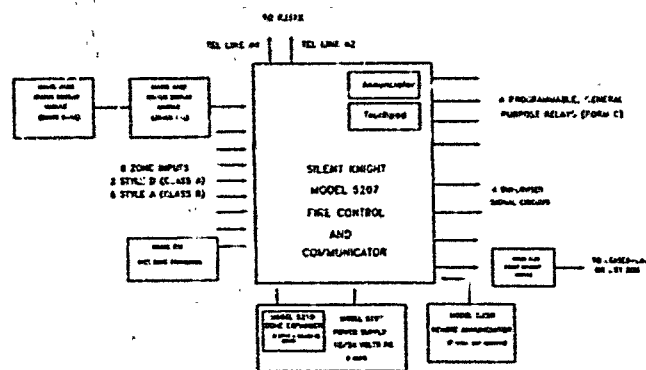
TO RJ31X

TEL LINE #1

TEL LINE #2

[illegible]

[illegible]

Annunciator

Touchpad

4 PROGRAMMABLE, GENERAL PURPOSE RELAYS (FORM C)

8 ZONE INPUTS
2 STYLE D (CLASS A)
6 STYLE A (CLASS B)

SILENT KNIGHT
MODEL 5207
FIRE CONTROL
AND
COMMUNICATOR

4 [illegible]
SIGNAL CIRCUITS

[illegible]

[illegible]

TO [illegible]

MODEL 5210
ZONE EXPANDER
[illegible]

MODEL 5207
POWER SUPPLY
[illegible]

MODEL 5230
REMOTE ANNUNCIATOR
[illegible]